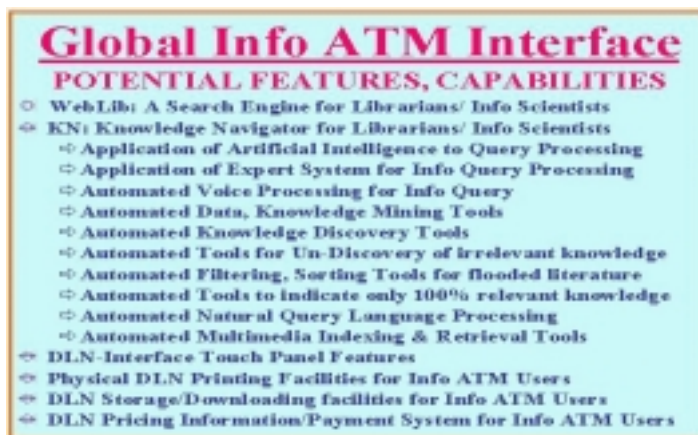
Global Info ATM Interface
POTENTIAL FEATURES, CAPABILITIES

- WebLib: A Search Engine for Librarians/ Info Scientists
- KN: Knowledge Navigator for Librarians/ Info Scientists
  - ⇨ Application of Artificial Intelligence to Query Processing
  - ⇨ Application of Expert System for Info Query Processing
  - ⇨ Automated Voice Processing for Info Query
  - ⇨ Automated Data, Knowledge Mining Tools
  - ⇨ Automated Knowledge Discovery Tools
  - ⇨ Automated Tools for Un-Discovery of irrelevant knowledge
  - ⇨ Automated Filtering, Sorting Tools for flooded literature
  - ⇨ Automated Tools to indicate only 100% relevant knowledge
  - ⇨ Automated Natural Query Language Processing
  - ⇨ Automated Multimedia Indexing & Retrieval Tools
- DLN-Interface Touch Panel Features
- Physical DLN Printing Facilities for Info ATM Users
- DLN Storage/Downloading facilities for Info ATM Users
- DLN Pricing Information/Payment System for Info ATM Users